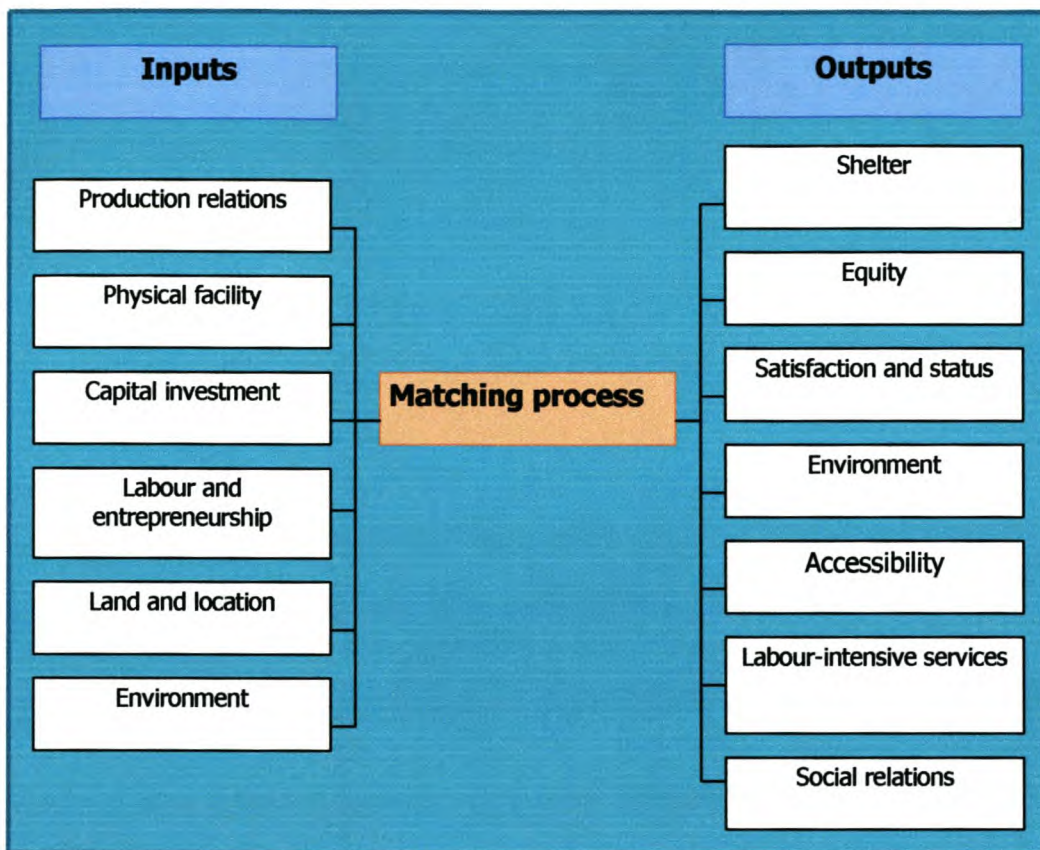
Inputs

Outputs

Production relations

Physical facility

Capital investment

Labour and entrepreneurship

Land and location

Environment

Matching process

Shelter

Equity

Satisfaction and status

Environment

Accessibility

Labour-intensive services

Social relations